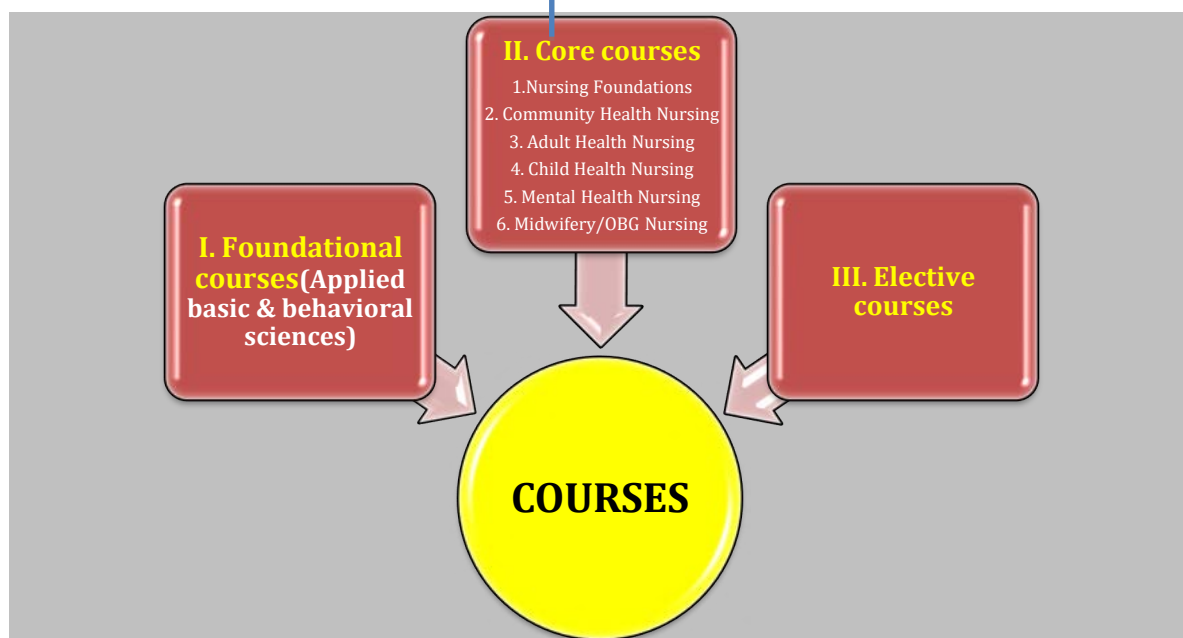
II. Core courses
1.Nursing Foundations
2. Community Health Nursing
3. Adult Health Nursing
4. Child Health Nursing
5. Mental Health Nursing
6. Midwifery/OBG Nursing

I. Foundational courses(Applied basic & behavioral sciences)

III. Elective courses

COURSES